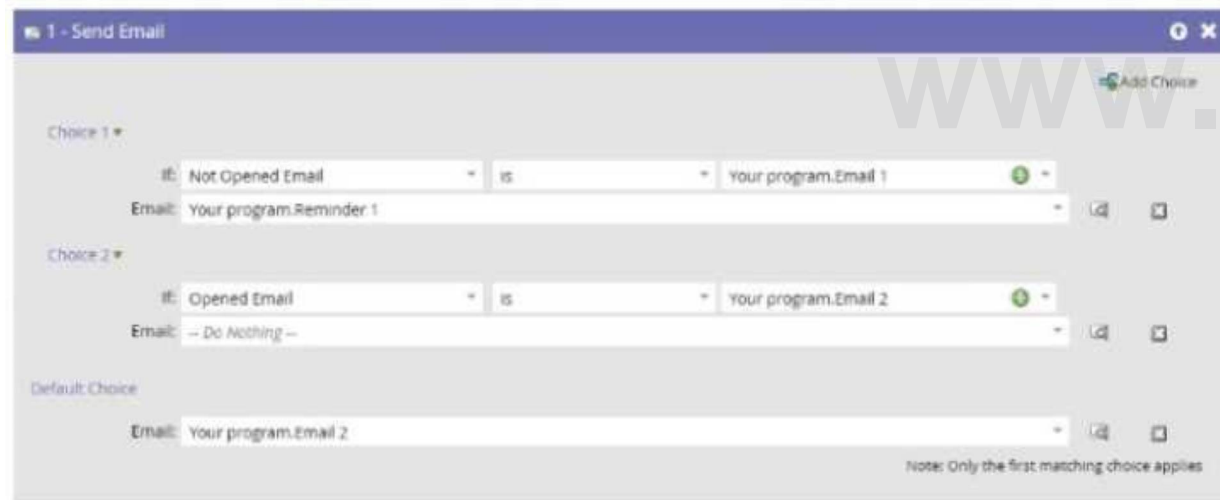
1 - Send Email

WWW.

Add Choice

Choice 1

If: Not Opened Email | is | Your program.Email 1

Email: Your program.Reminder 1

Choice 2

If: Opened Email | is | Your program.Email 2

Email: -- Do Nothing --

Default Choice

Email: Your program.Email 2

Note: Only the first matching choice applies